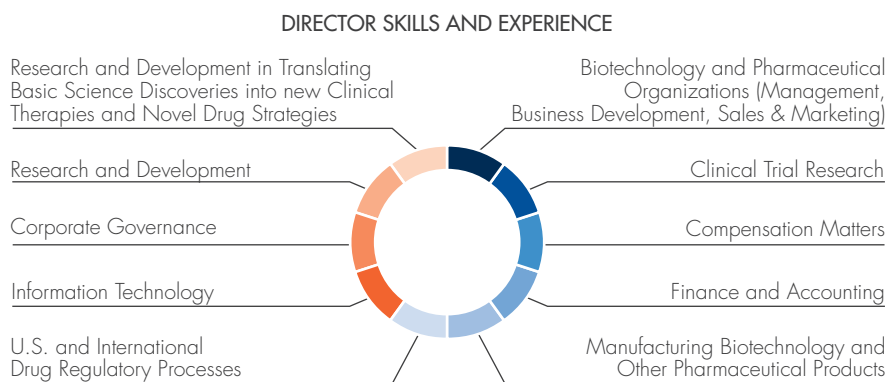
DIRECTOR SKILLS AND EXPERIENCE

Research and Development in Translating Basic Science Discoveries into new Clinical Therapies and Novel Drug Strategies

Research and Development

Corporate Governance

Information Technology

U.S. and International Drug Regulatory Processes

Biotechnology and Pharmaceutical Organizations (Management, Business Development, Sales & Marketing)

Clinical Trial Research

Compensation Matters

Finance and Accounting

Manufacturing Biotechnology and Other Pharmaceutical Products